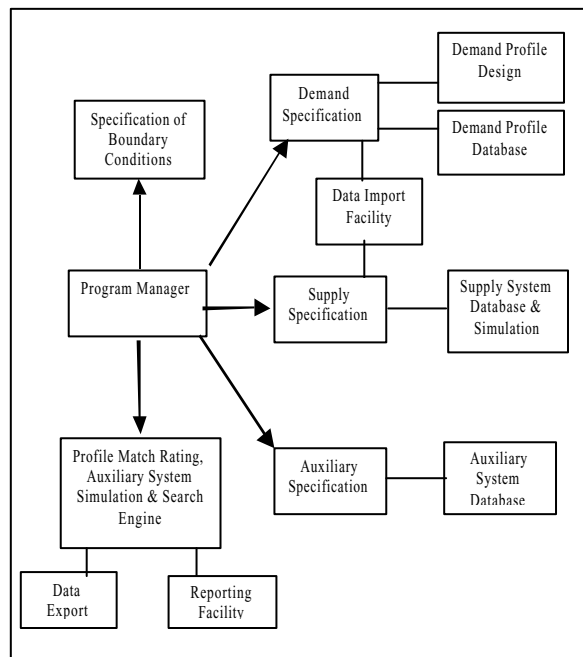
Demand Profile Design

Demand Specification

Demand Profile Database

Specification of Boundary Conditions

Data Import Facility

Program Manager

Supply Specification

Supply System Database & Simulation

Profile Match Rating, Auxiliary System Simulation & Search Engine

Auxiliary Specification

Auxiliary System Database

Data Export

Reporting Facility